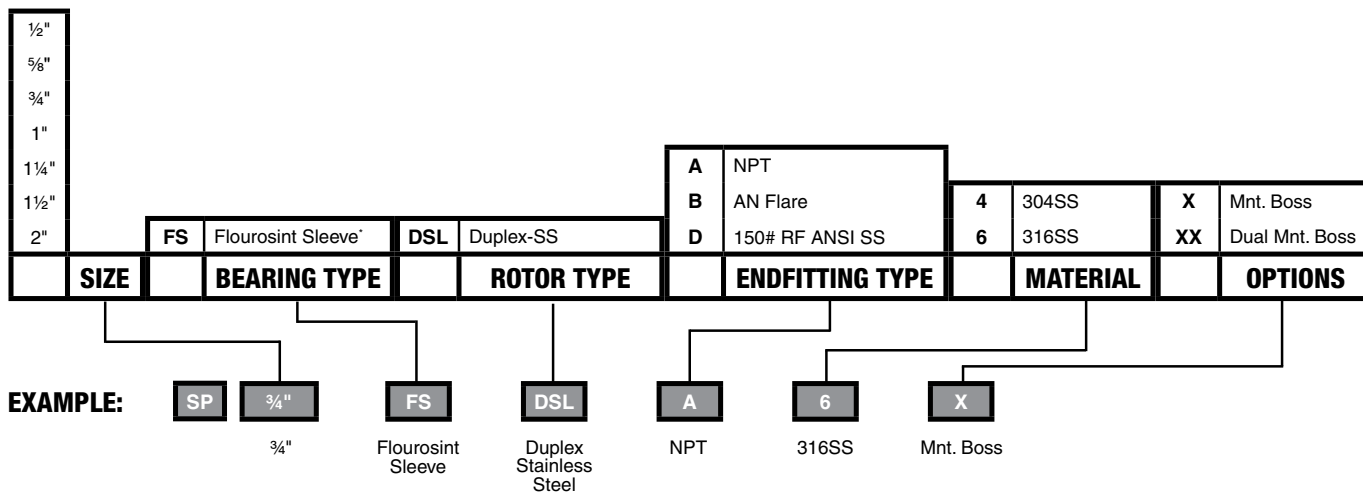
| ½" | | | | | | | | | | | | |
|---|---|---|---|---|---|---|---|---|---|---|---|---|
| ⅝" | | | | | | | | | | | | |
| ¾" | | | | | | | | | | | | |
| 1" | | | | | | | | | | | | |
| 1¼" | | | | | | | A | NPT | | | | |
| 1½" | | | | | | | B | AN Flare | 4 | 304SS | X | Mnt. Boss |
| 2" | | FS | Flourosint Sleeve* | DSL | Duplex-SS | | D | 150# RF ANSI SS | 6 | 316SS | XX | Dual Mnt. Boss |
| | SIZE | | BEARING TYPE | | ROTOR TYPE | | | ENDFITTING TYPE | | MATERIAL | | OPTIONS |

EXAMPLE: SP ¾" FS DSL A 6 X

¾"

Flourosint Sleeve

Duplex Stainless Steel

NPT

316SS

Mnt. Boss